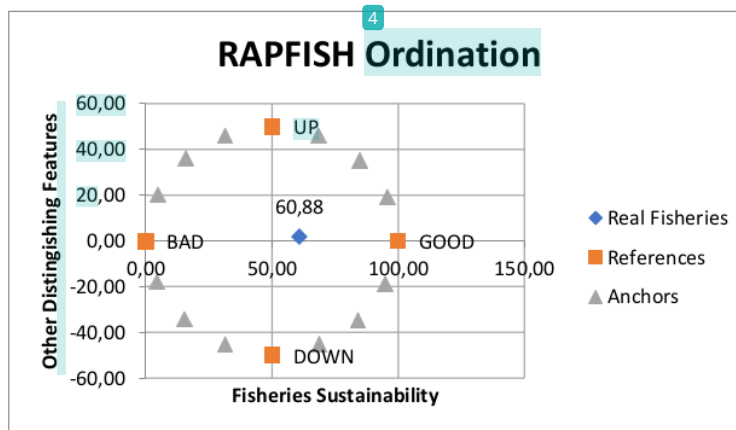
4

RAPFISH Ordination

Other Distingishing Features

60,00
40,00
20,00
0,00
-20,00
-40,00
-60,00

0,00
50,00
100,00
150,00

UP
BAD
GOOD
DOWN
60,88

Fisheries Sustainability

Real Fisheries
References
Anchors